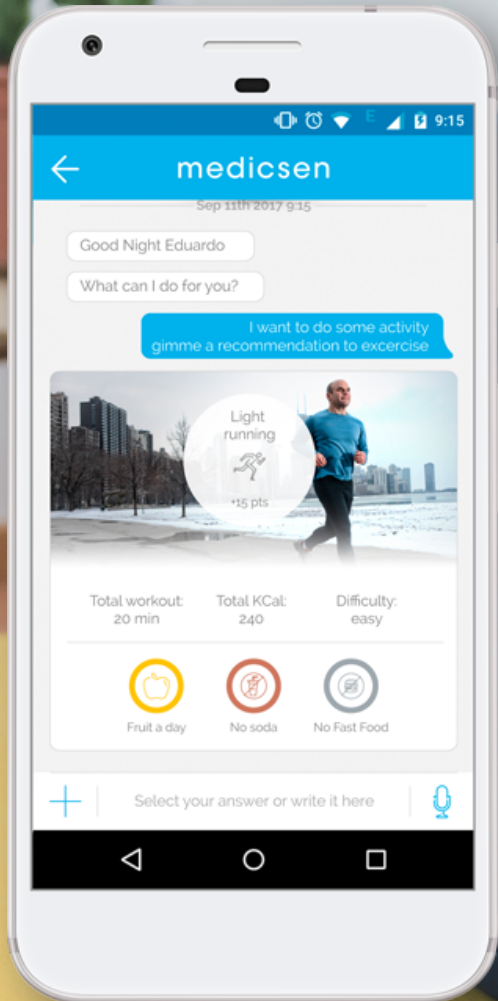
E 9:15

medicsen

Sep 11th 2017 9:15

Good Night Eduardo

What can I do for you?

I want to do some activity gimme a recommendation to excercise

Light running

+15 pts

Total workout: 20 min

Total KCal: 240

Difficulty: easy

Fruit a day

No soda

No Fast Food

Select your answer or write it here